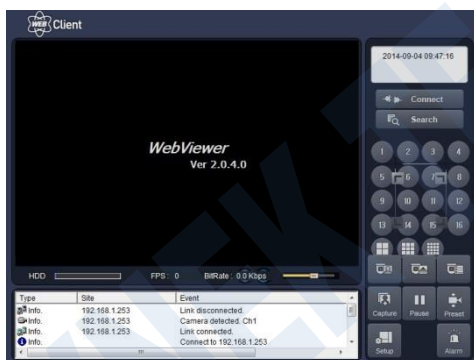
WEB Client

WebViewer
Ver 2.0.4.0

HDD FPS : 0 BitRate : 0.0 Kbps

| Type | Site | Event |
|---|---|---|
| Info. | 192.168.1.253 | Link disconnected. |
| Info. | 192.168.1.253 | Camera detected. Ch1 |
| Info. | 192.168.1.253 | Link connected. |
| Info. | | Connect to 192.168.1.253 |

2014-09-04 09:47:16

Connect
Search

1 2 3 4
5 6 7 8
9 10 11 12
13 14 15 16

Capture Pause Preset
Setup Alarm